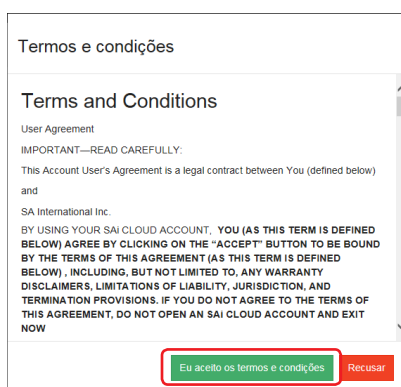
Termos e condições

Terms and Conditions

User Agreement

IMPORTANT—READ CAREFULLY:

This Account User's Agreement is a legal contract between You (defined below)

and

SA International Inc.

BY USING YOUR SAi CLOUD ACCOUNT, YOU (AS THIS TERM IS DEFINED BELOW) AGREE BY CLICKING ON THE "ACCEPT" BUTTON TO BE BOUND BY THE TERMS OF THIS AGREEMENT (AS THIS TERM IS DEFINED BELOW) , INCLUDING, BUT NOT LIMITED TO, ANY WARRANTY DISCLAIMERS, LIMITATIONS OF LIABILITY, JURISDICTION, AND TERMINATION PROVISIONS. IF YOU DO NOT AGREE TO THE TERMS OF THIS AGREEMENT, DO NOT OPEN AN SAi CLOUD ACCOUNT AND EXIT NOW

Eu aceito os termos e condições

Recusar